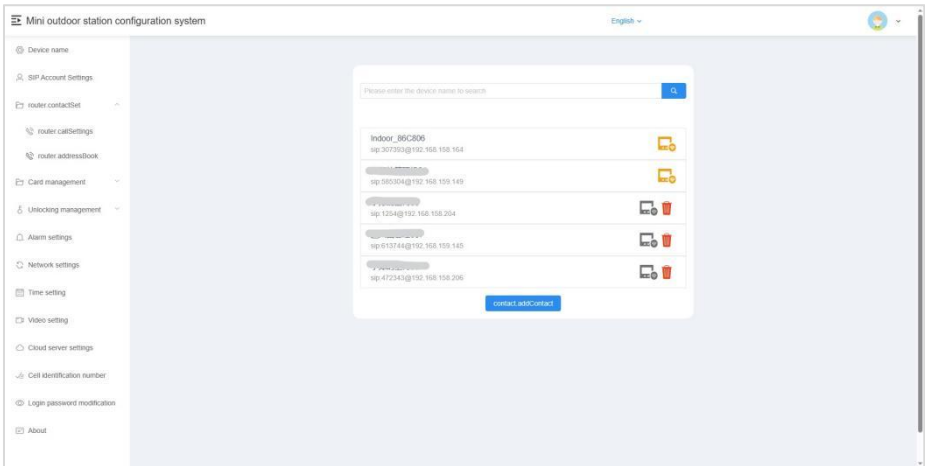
Mini outdoor station configuration system

English

Device name

SIP Account Settings

router.contactSet

router.callSettings

router.addressBook

Card management

Unlocking management

Alarm settings

Network settings

Time setting

Video setting

Cloud server settings

Cell identification number

Login password modification

About

Please enter the device name to search

Indoor_86C806
sip:307393@192.168.158.164

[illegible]
sip:585304@192.168.159.149

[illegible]
sip:1254@192.168.158.204

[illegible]
sip:613744@192.168.159.145

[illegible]
sip:472343@192.168.158.206

contact.addContact